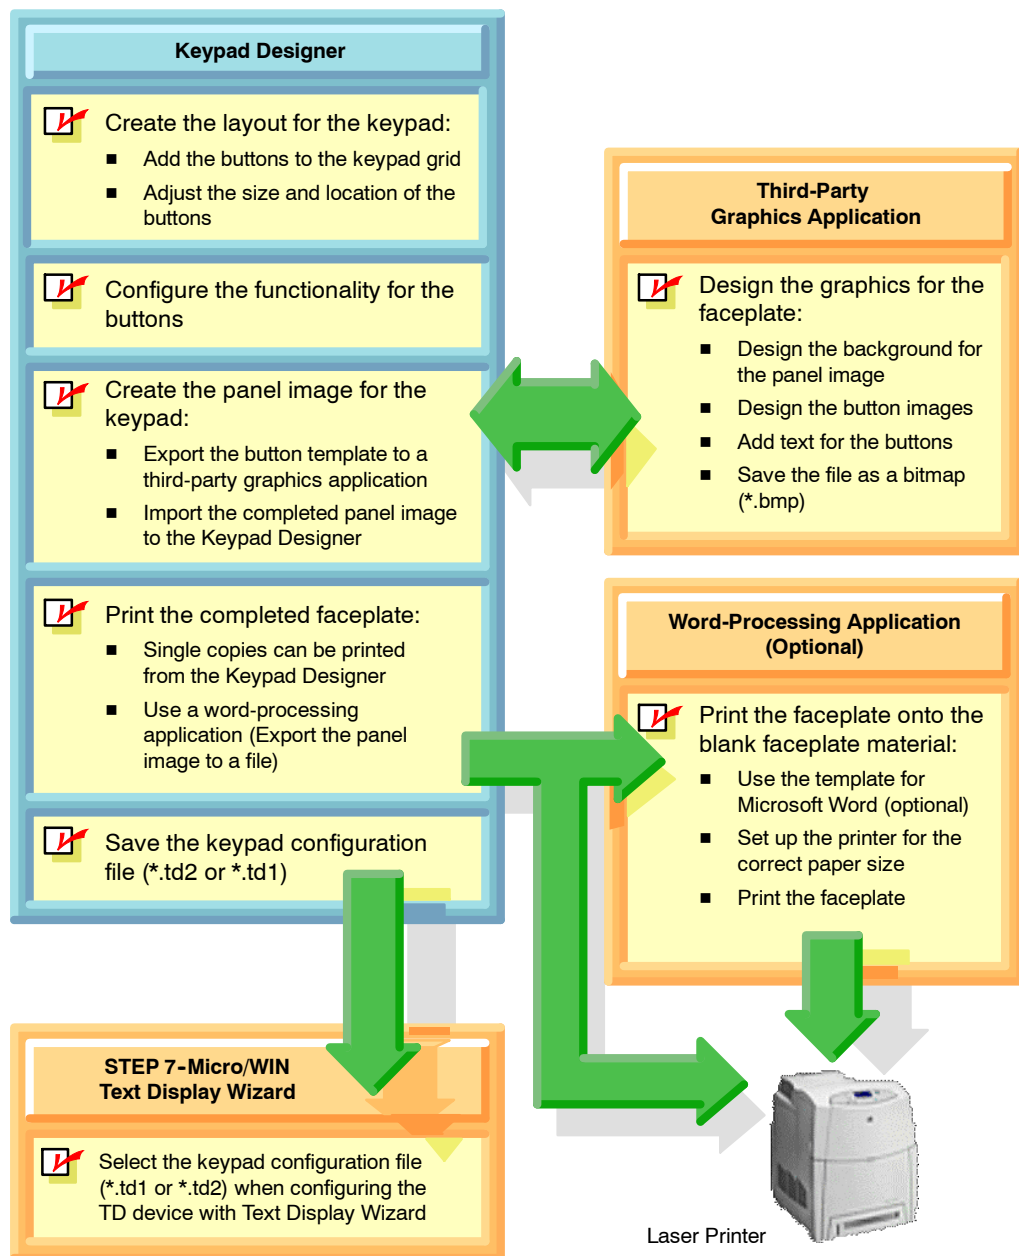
Keypad Designer

Create the layout for the keypad:

- Add the buttons to the keypad grid
- Adjust the size and location of the buttons

Configure the functionality for the buttons

Create the panel image for the keypad:

- Export the button template to a third-party graphics application
- Import the completed panel image to the Keypad Designer

Print the completed faceplate:

- Single copies can be printed from the Keypad Designer
- Use a word-processing application (Export the panel image to a file)

Save the keypad configuration file (*.td2 or *.td1)

Third-Party Graphics Application

Design the graphics for the faceplate:

- Design the background for the panel image
- Design the button images
- Add text for the buttons
- Save the file as a bitmap (*.bmp)

Word-Processing Application (Optional)

Print the faceplate onto the blank faceplate material:

- Use the template for Microsoft Word (optional)
- Set up the printer for the correct paper size
- Print the faceplate

STEP 7-Micro/WIN Text Display Wizard

Select the keypad configuration file (*.td1 or *.td2) when configuring the TD device with Text Display Wizard

Laser Printer